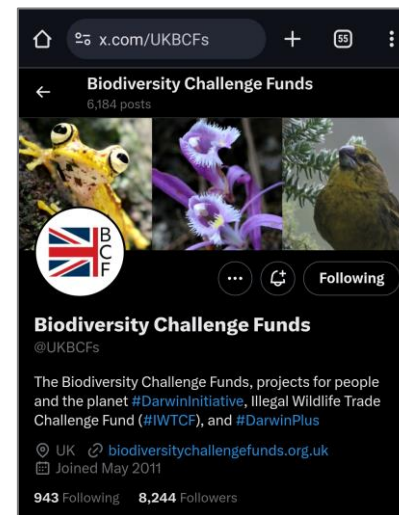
x.com/UKBCFs

55

Biodiversity Challenge Funds
6,184 posts

B
C
F

Following

Biodiversity Challenge Funds
@UKBCFs

The Biodiversity Challenge Funds, projects for people and the planet #DarwinInitiative, Illegal Wildlife Trade Challenge Fund (#IWTCF), and #DarwinPlus

UK biodiversitychallengefunds.org.uk
Joined May 2011

943 Following 8,244 Followers